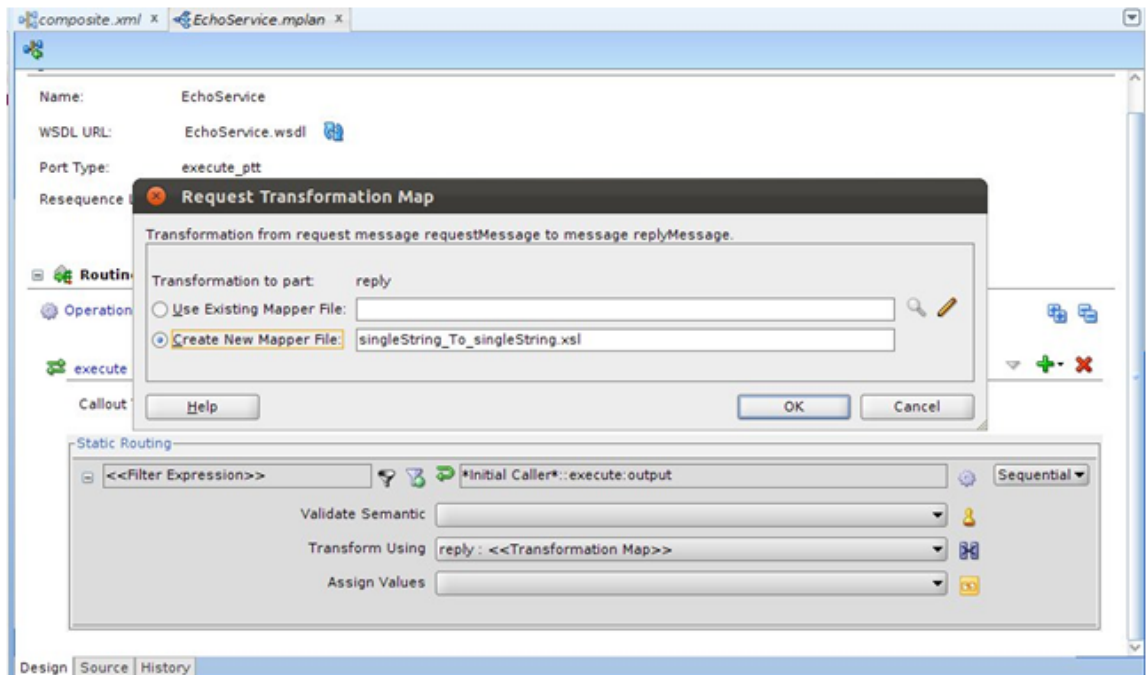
composite.xml × EchoService.mplan ×

Name: EchoService

WSDL URL: EchoService.wsdl

Port Type: execute_ptt

Resequence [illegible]

Request Transformation Map

Transformation from request message requestMessage to message replyMessage.

Transformation to part: reply

Use Existing Mapper File:

Create New Mapper File: singleString_To_singleString.xsl

Help

OK

Cancel

Routin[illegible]

Operation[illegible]

execute

Callout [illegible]

Static Routing

<<Filter Expression>>

*Initial Caller*::execute:output

Sequential

Validate Semantic

Transform Using reply : <<Transformation Map>>

Assign Values

Design Source History